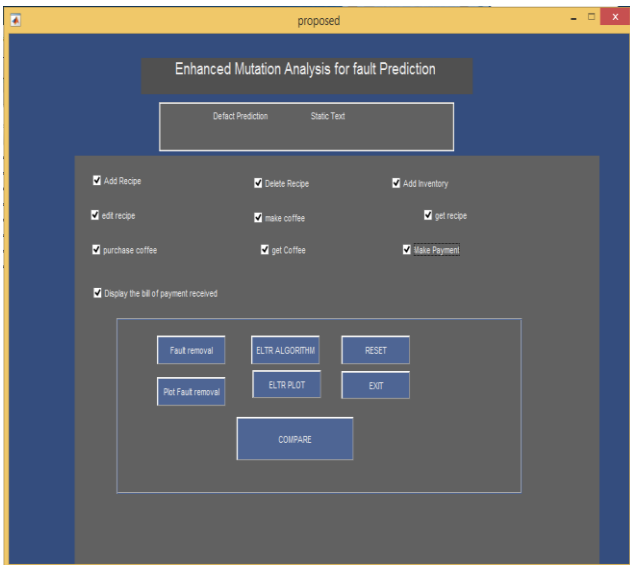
proposed

Enhanced Mutation Analysis for fault Prediction

Defact Prediction Static Text

Add Recipe

Delete Recipe

Add Inventory

edit recipe

make coffee

get recipe

purchase coffee

get Coffee

Make Payment

Display the bill of payment received

Fault removal

ELTR ALGORITHM

RESET

Plot Fault removal

ELTR PLOT

EXIT

COMPARE